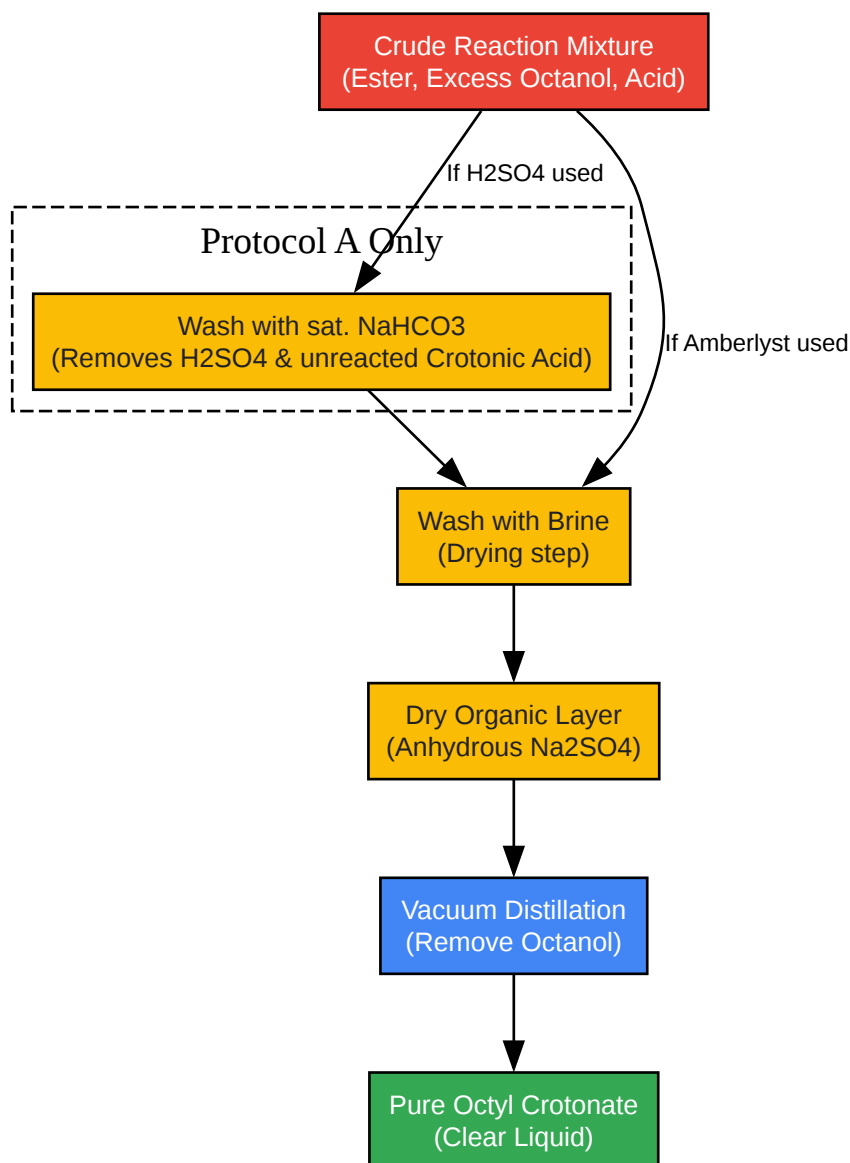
Crude Reaction Mixture
(Ester, Excess Octanol, Acid)

If H2SO4 used

Protocol A Only

Wash with sat. NaHCO3
(Removes H2SO4 & unreacted Crotonic Acid)

If Amberlyst used

Wash with Brine
(Drying step)

Dry Organic Layer
(Anhydrous Na2SO4)

Vacuum Distillation
(Remove Octanol)

Pure Octyl Crotonate
(Clear Liquid)